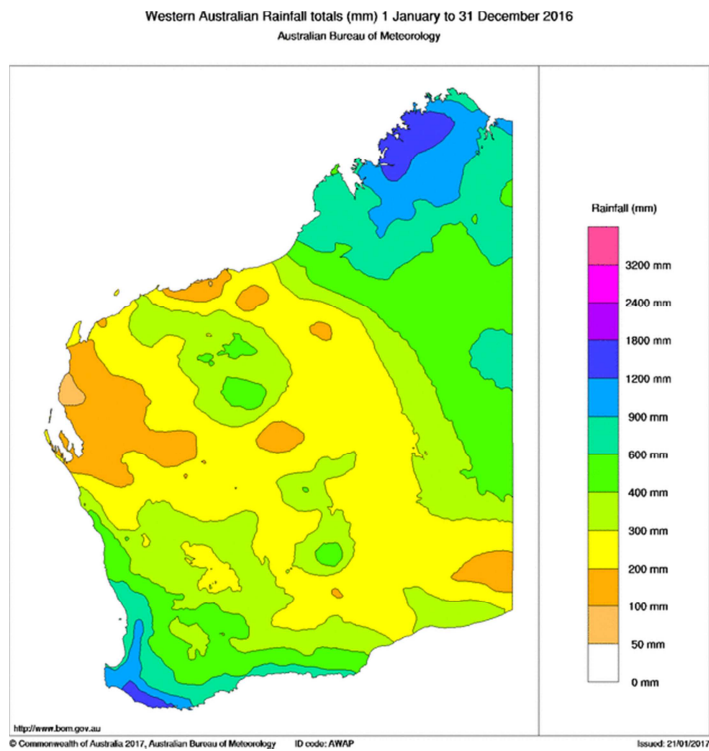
Western Australian Rainfall totals (mm) 1 January to 31 December 2016
Australian Bureau of Meteorology

Rainfall (mm)
3200 mm
2400 mm
1800 mm
1200 mm
900 mm
600 mm
400 mm
300 mm
200 mm
100 mm
50 mm
0 mm

http://www.bom.gov.au
© Commonwealth of Australia 2017, Australian Bureau of Meteorology ID code: AWAP Issued: 21/01/2017